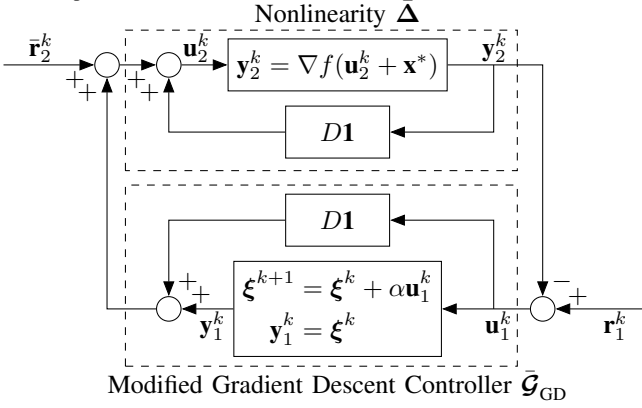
Nonlinearity $\bar{\boldsymbol{\Delta}}$

$\bar{\mathbf{r}}_2^k$

$+$ $+$

$\mathbf{u}_2^k$

$+$ $+$

$\mathbf{y}_2^k = \nabla f(\mathbf{u}_2^k + \mathbf{x}^*)$

$\mathbf{y}_2^k$

$D\mathbf{1}$

$D\mathbf{1}$

$+$ $+$

$\boldsymbol{\xi}^{k+1} = \boldsymbol{\xi}^k + \alpha \mathbf{u}_1^k$

$\mathbf{y}_1^k = \boldsymbol{\xi}^k$

$\mathbf{y}_1^k$

$\mathbf{u}_1^k$

$-$ $+$

$\mathbf{r}_1^k$

Modified Gradient Descent Controller $\bar{\boldsymbol{\mathcal{G}}}_{\text{GD}}$